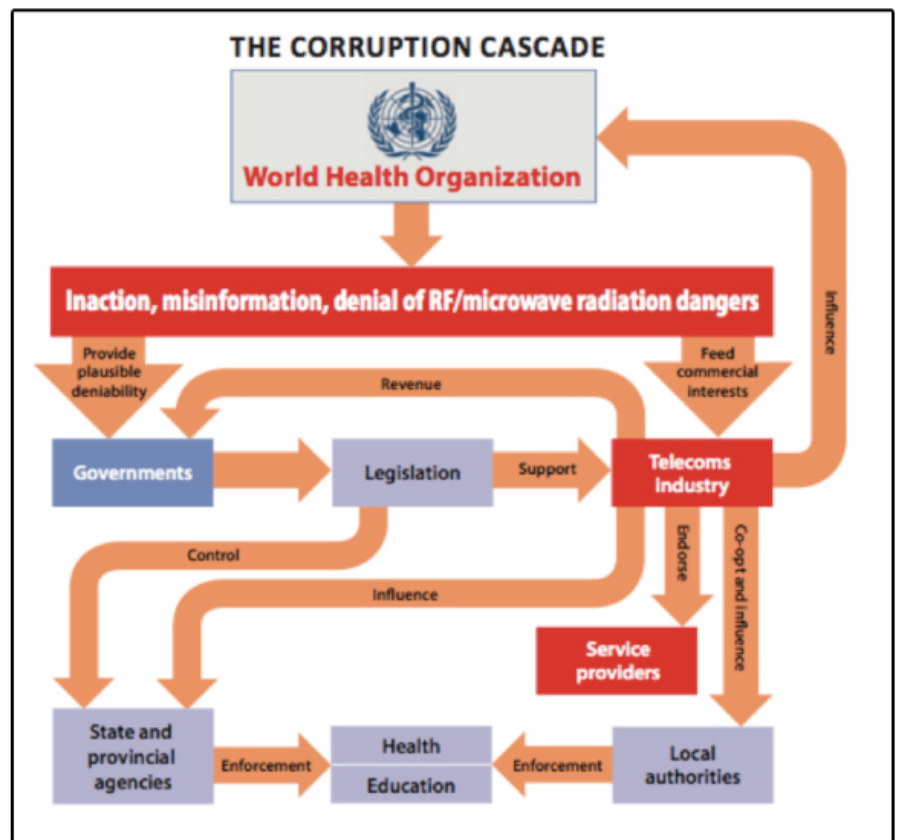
THE CORRUPTION CASCADE

World Health Organization

Inaction, misinformation, denial of RF/microwave radiation dangers

Provide plausible deniability

Feed commercial interests

Influence

Revenue

Governments

Legislation

Support

Telecoms Industry

Endorse

Co-opt and influence

Control

Influence

Service providers

State and provincial agencies

Enforcement

Health

Education

Enforcement

Local authorities